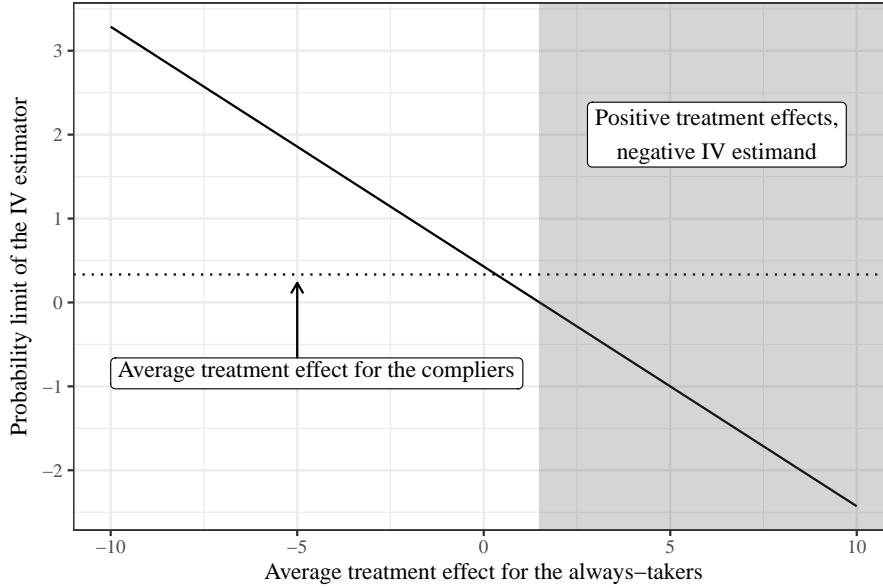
Positive treatment effects, negative IV estimand

Average treatment effect for the compliers

Probability limit of the IV estimator

3
2
1
0
−1
−2

−10
−5
0
5
10

Average treatment effect for the always−takers